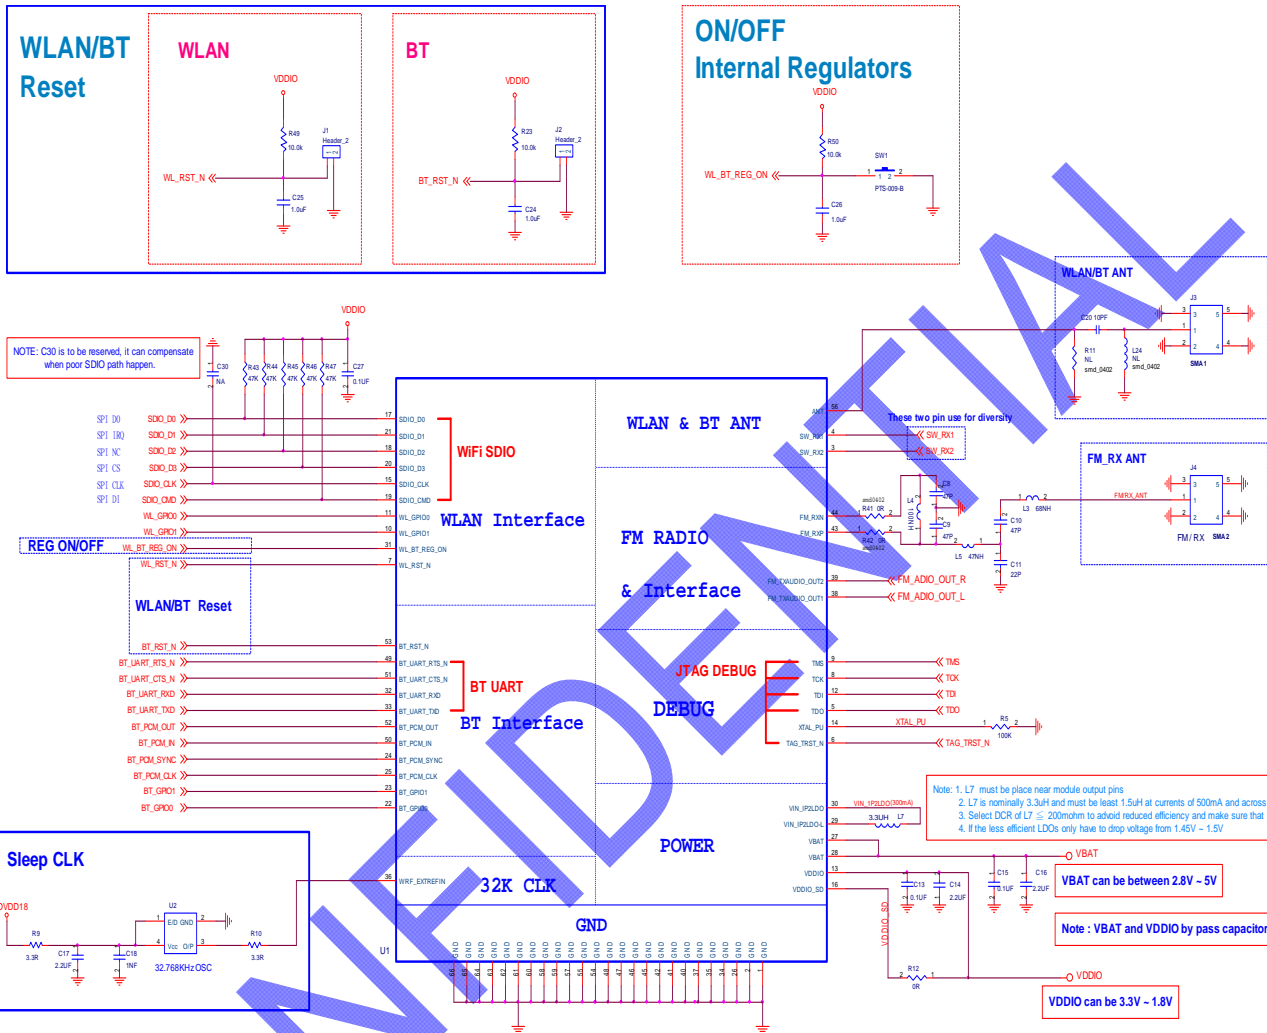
WLAN/BT Reset

WLAN
VDDIO
R49
10.0k
J1
Header_2
WL_RST_N
C25
1.0uF

BT
VDDIO
R23
10.0k
J2
Header_2
BT_RST_N
C24
1.0uF

ON/OFF
Internal Regulators
VDDIO
R50
10.0k
SW1
PTS-009-B
WL_BT_REG_ON
C26
1.0uF

NOTE: C30 is to be reserved, it can compensate when poor SDIO path happen.
VDDIO
C30 NA
R43 47K
R44 47K
R45 47K
R46 47K
R47 47K
C27 0.1UF

SPI D0 SDIO_D0
SPI IRQ SDIO_D1
SPI NC SDIO_D2
SPI CS SDIO_D3
SPI CLK SDIO_CLK
SPI DI SDIO_CMD
WL_GPIO0
WL_GPIO1
REG ON/OFF WL_BT_REG_ON
WL_RST_N

WLAN/BT Reset
BT_RST_N
BT_UART_RTS_N
BT_UART_CTS_N
BT_UART_RXD
BT_UART_TXD
BT_PCM_OUT
BT_PCM_IN
BT_PCM_SYNC
BT_PCM_CLK
BT_GPIO1
BT_GPIO0

WiFi SDIO
WLAN Interface
BT UART
BT Interface
32K CLK
GND
U1

WLAN & BT ANT
FM RADIO
& Interface
JTAG DEBUG
DEBUG
POWER

ANT
SW_RX1
SW_RX2
These two pin use for diversity
SW_RX1
SW_RX2
FM_RXN
FM_RXP
R41 0R
R42 0R
L4
C8 47P
C9 47P
L5 47NH
L3 68NH
C10 47P
C11 22P
FM_TXAUDIO_OUT2
FM_TXAUDIO_OUT1
FM_ADIO_OUT_R
FM_ADIO_OUT_L

WLAN/BT ANT
C20 10PF
R11 NL smd_0402
L24 NL smd_0402
J3
SMA1

FM_RX ANT
FMRX_ANT
J4
FM / RX SMA2

TMS
TCK
TDI
TDO
XTAL_PU
TAG_TRST_N
R5 100K

Note: 1. L7 must be place near module output pins
2. L7 is nominally 3.3uH and must be least 1.5uH at currents of 500mA and across
3. Select DCR of L7 ≤ 200mohm to advoid reduced efficiency and make sure that
4. If the less efficient LDOs only have to drop voltage from 1.45V ~ 1.5V

VIN_IP2LDO
VIN_IP2LDO-L
VIN_1P2LDO(300mA)
3.3UH L7
VBAT
VDDIO
VDDIO_SD
C13 0.1UF
C14 2.2UF
C15 0.1UF
C16 2.2UF
VBAT
VBAT can be between 2.8V ~ 5V
Note : VBAT and VDDIO by pass capacitor
R12 0R
VDDIO
VDDIO can be 3.3V ~ 1.8V

Sleep CLK
VDD18
R9 3.3R
C17 2.2UF
C18 1NF
U2
E/D GND
Vcc O/P
32.768KHzOSC
R10 3.3R
WRF_EXTREFIN

CONFIDENTIAL